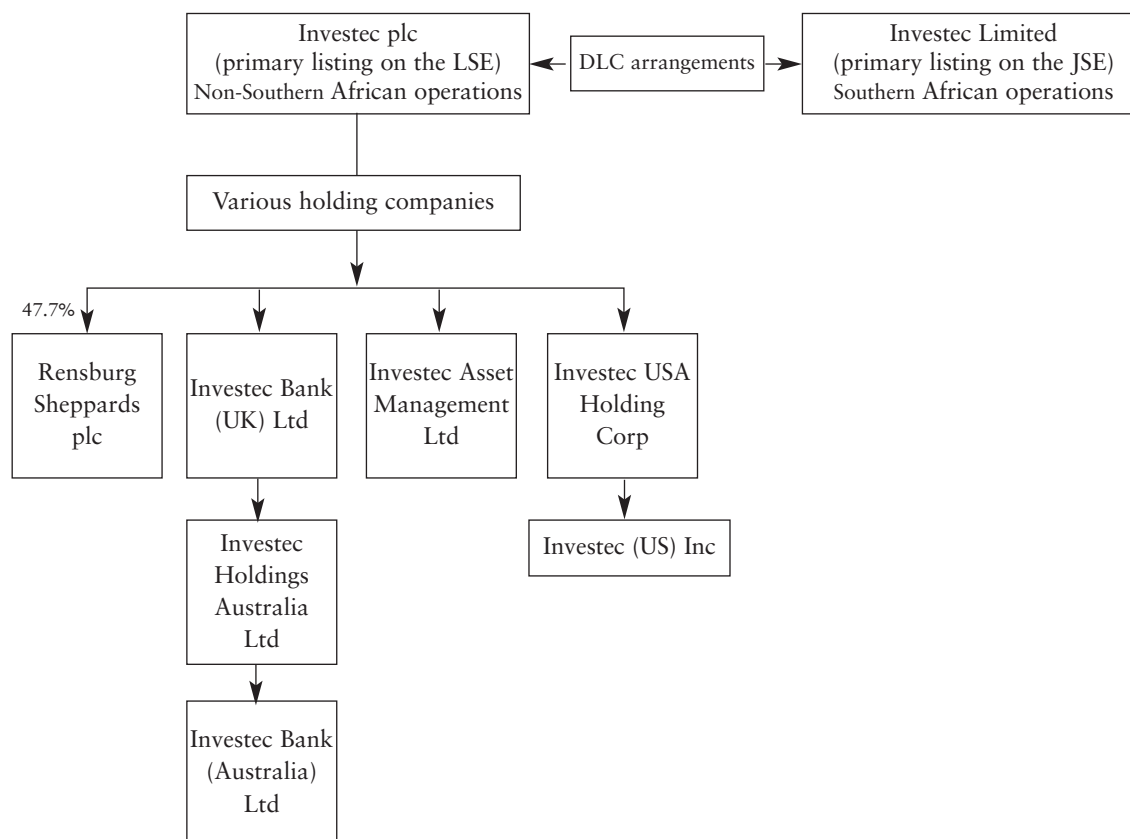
Investec plc
(primary listing on the LSE)
Non-Southern African operations

DLC arrangements

Investec Limited
(primary listing on the JSE)
Southern African operations

Various holding companies

47.7%

Rensburg Sheppards plc

Investec Bank (UK) Ltd

Investec Asset Management Ltd

Investec USA Holding Corp

Investec (US) Inc

Investec Holdings Australia Ltd

Investec Bank (Australia) Ltd